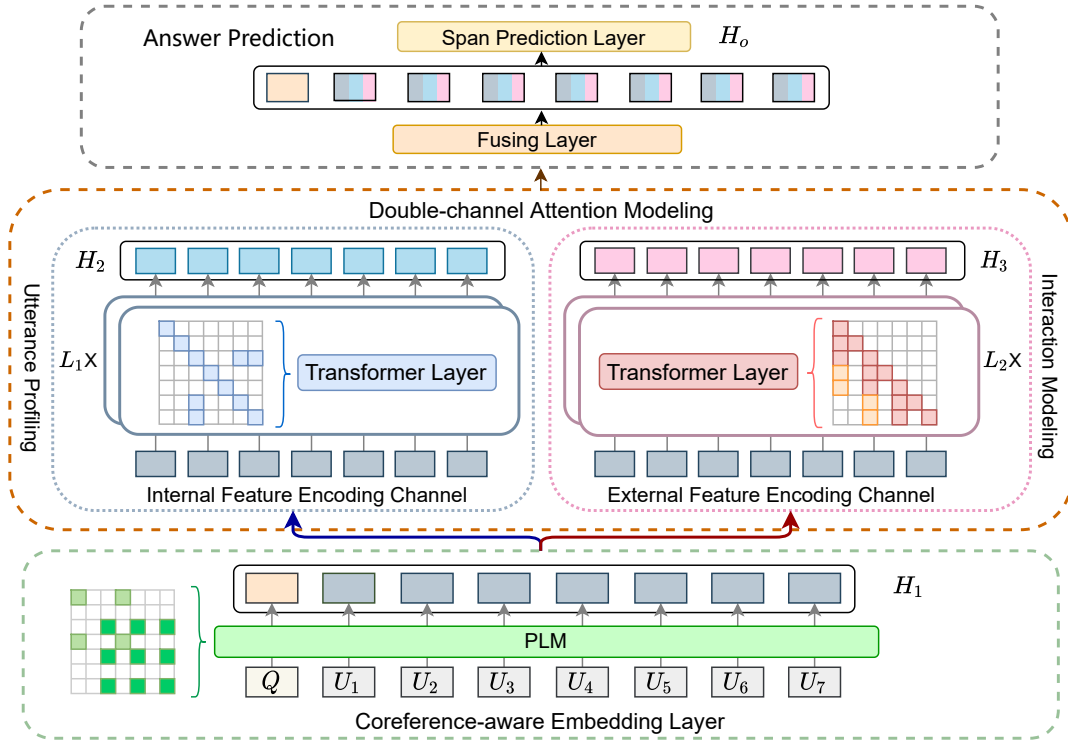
Answer Prediction

Span Prediction Layer

$H_o$

Fusing Layer

Double-channel Attention Modeling

$H_2$

$H_3$

Utterance Profiling

Interaction Modeling

$L_1$x

Transformer Layer

Transformer Layer

$L_2$x

Internal Feature Encoding Channel

External Feature Encoding Channel

$H_1$

PLM

$Q$ $U_1$ $U_2$ $U_3$ $U_4$ $U_5$ $U_6$ $U_7$

Coreference-aware Embedding Layer